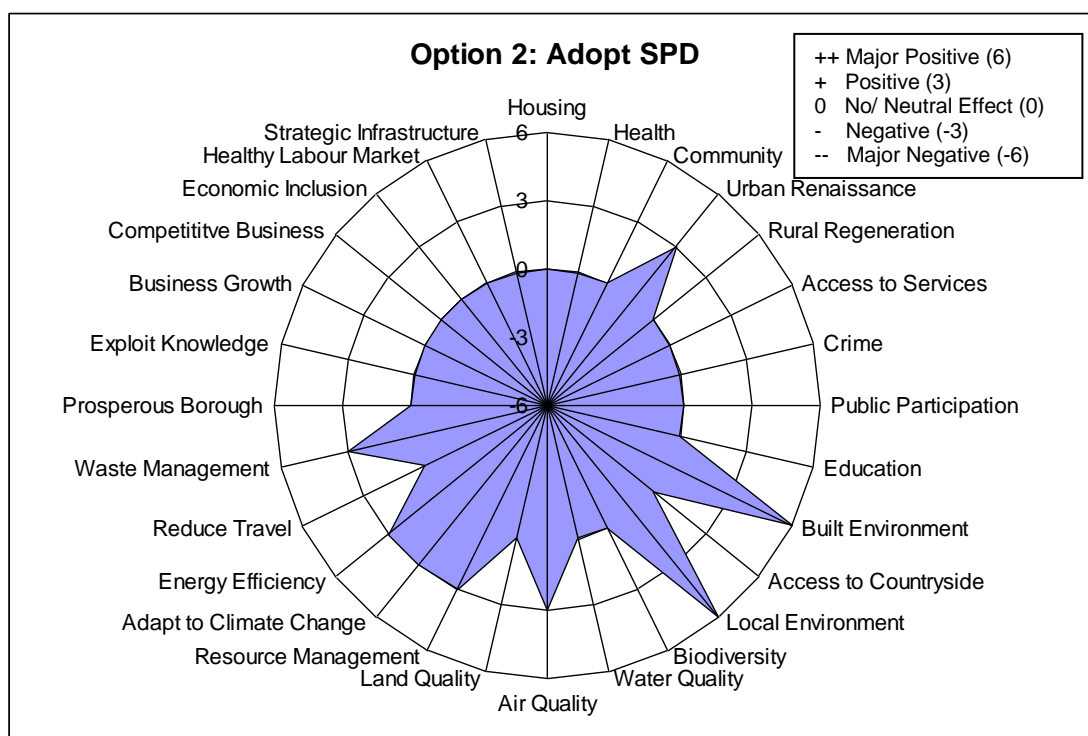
Option 2: Adopt SPD

++ Major Positive (6)
+ Positive (3)
0 No/ Neutral Effect (0)
- Negative (-3)
-- Major Negative (-6)

6
3
0
-3
-6

Housing
Health
Community
Urban Renaissance
Rural Regeneration
Access to Services
Crime
Public Participation
Education
Built Environment
Access to Countryside
Local Environment
Biodiversity
Water Quality
Air Quality
Land Quality
Resource Management
Adapt to Climate Change
Energy Efficiency
Reduce Travel
Waste Management
Prosperous Borough
Exploit Knowledge
Business Growth
Competititve Business
Economic Inclusion
Healthy Labour Market
Strategic Infrastructure